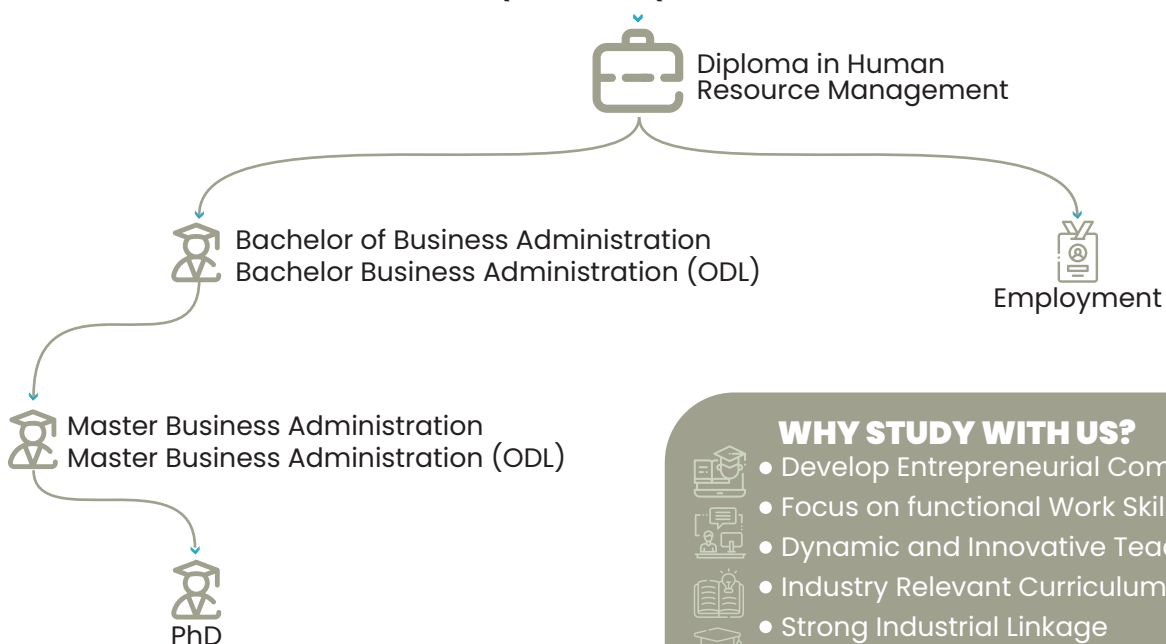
Diploma in Human Resource Management

Bachelor of Business Administration
Bachelor Business Administration (ODL)

Employment

Master Business Administration
Master Business Administration (ODL)

PhD

WHY STUDY WITH US?
• Develop Entrepreneurial Com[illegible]
• Focus on functional Work Skil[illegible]
• Dynamic and Innovative Tea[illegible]
• Industry Relevant Curriculum
• Strong Industrial Linkage